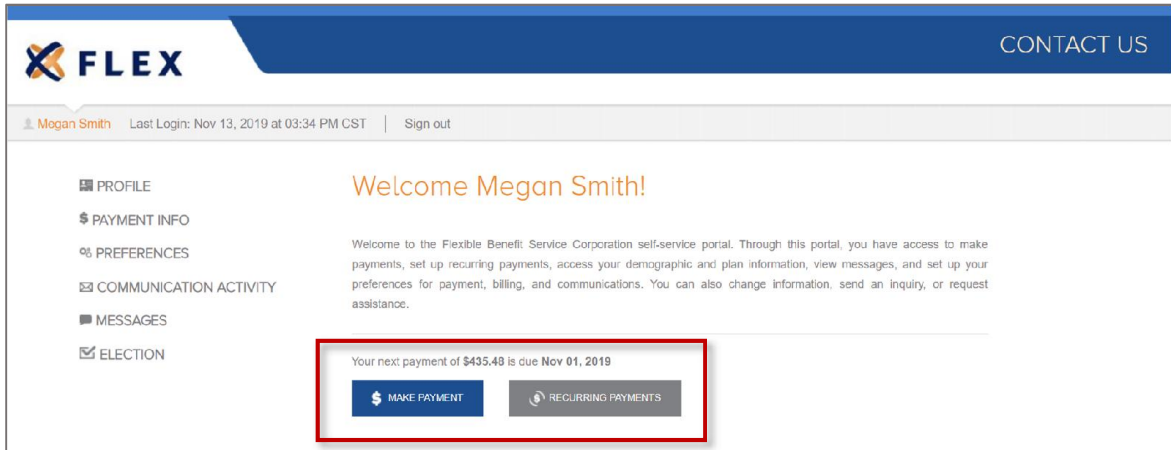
FLEX

CONTACT US

Megan Smith Last Login: Nov 13, 2019 at 03:34 PM CST | Sign out

PROFILE
$ PAYMENT INFO
PREFERENCES
COMMUNICATION ACTIVITY
MESSAGES
ELECTION

Welcome Megan Smith!

Welcome to the Flexible Benefit Service Corporation self-service portal. Through this portal, you have access to make payments, set up recurring payments, access your demographic and plan information, view messages, and set up your preferences for payment, billing, and communications. You can also change information, send an inquiry, or request assistance.

Your next payment of $435.48 is due Nov 01, 2019

$ MAKE PAYMENT

RECURRING PAYMENTS